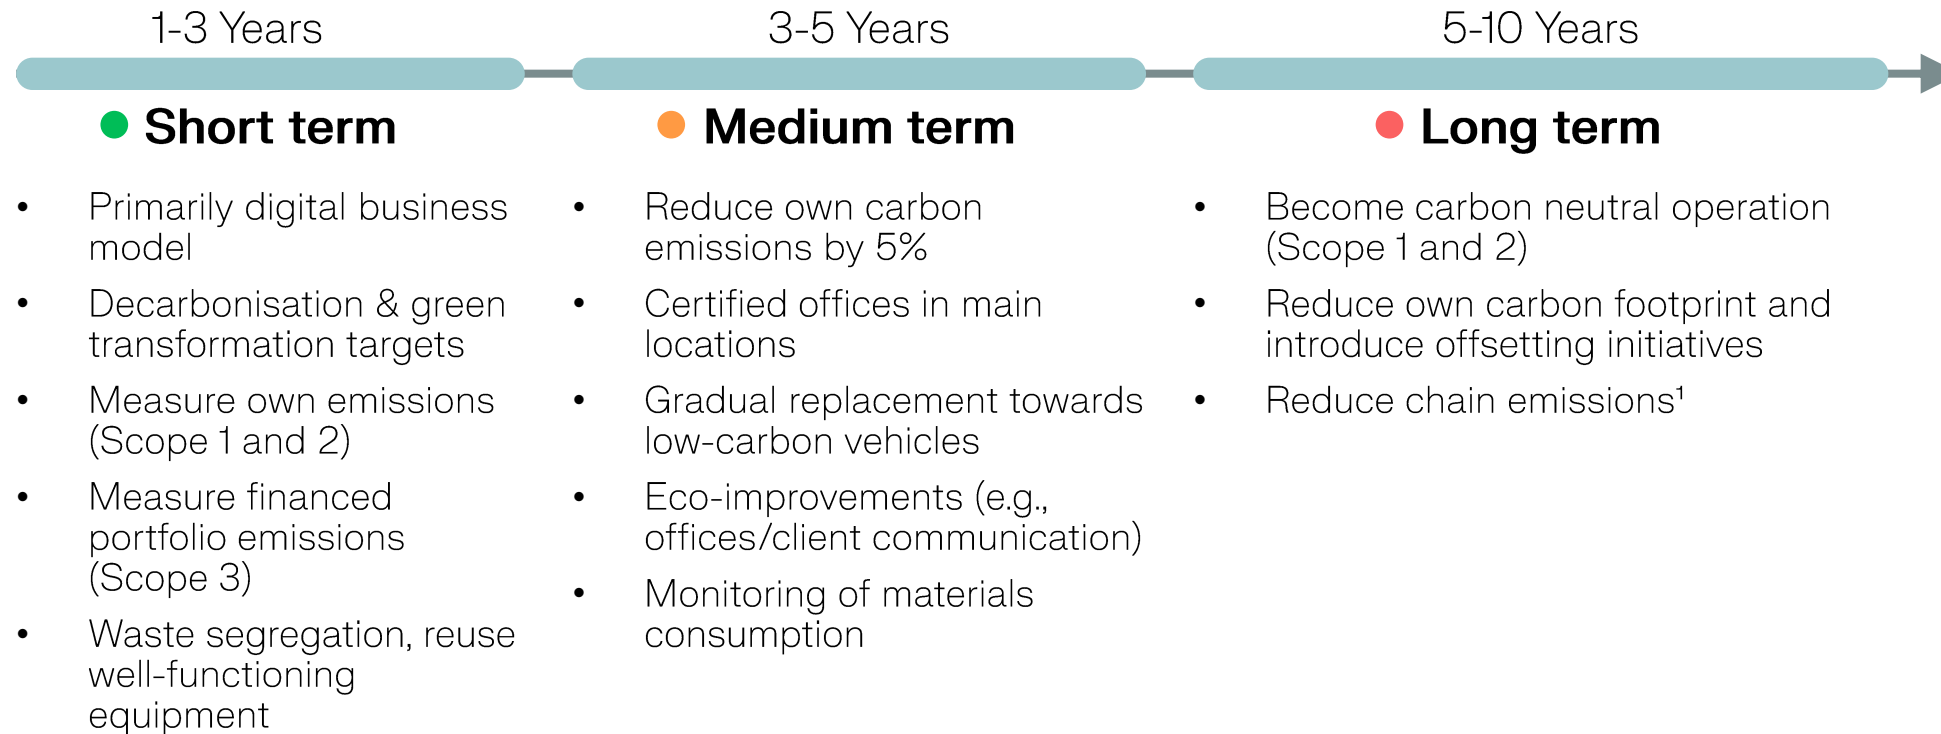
1-3 Years

Short term

- Primarily digital business model
- Decarbonisation & green transformation targets
- Measure own emissions (Scope 1 and 2)
- Measure financed portfolio emissions (Scope 3)
- Waste segregation, reuse well-functioning equipment

3-5 Years

Medium term

- Reduce own carbon emissions by 5%
- Certified offices in main locations
- Gradual replacement towards low-carbon vehicles
- Eco-improvements (e.g., offices/client communication)
- Monitoring of materials consumption

5-10 Years

Long term

- Become carbon neutral operation (Scope 1 and 2)
- Reduce own carbon footprint and introduce offsetting initiatives
- Reduce chain emissions¹